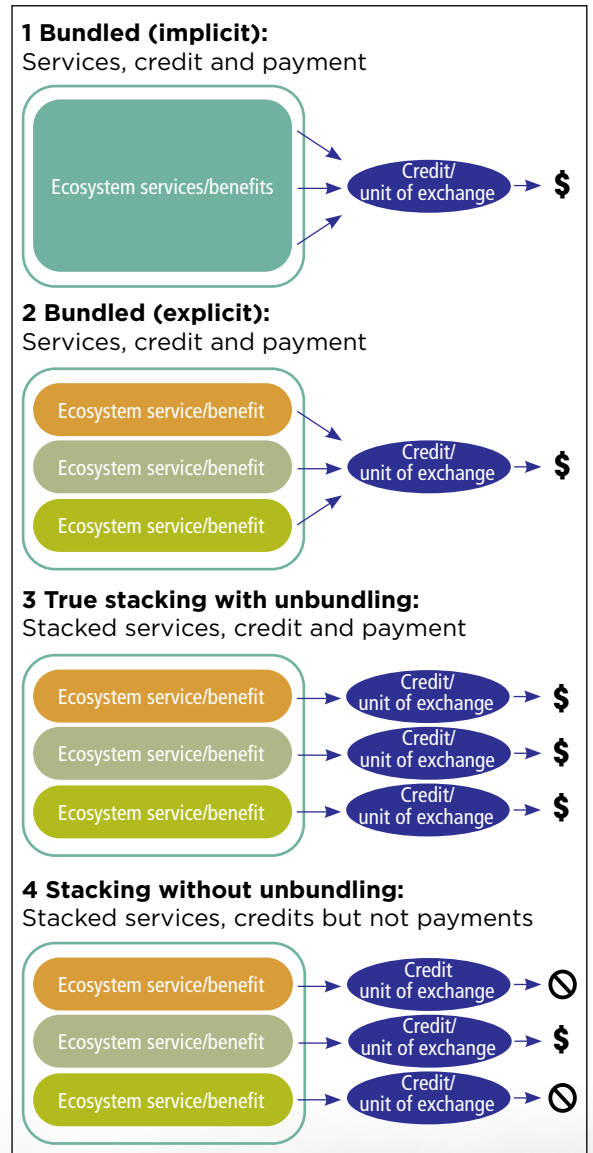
**1 Bundled (implicit):**
Services, credit and payment

Ecosystem services/benefits

Credit/ unit of exchange

$

**2 Bundled (explicit):**
Services, credit and payment

Ecosystem service/benefit

Ecosystem service/benefit

Ecosystem service/benefit

Credit/ unit of exchange

$

**3 True stacking with unbundling:**
Stacked services, credit and payment

Ecosystem service/benefit

Credit/ unit of exchange

$

Ecosystem service/benefit

Credit/ unit of exchange

$

Ecosystem service/benefit

Credit/ unit of exchange

$

**4 Stacking without unbundling:**
Stacked services, credits but not payments

Ecosystem service/benefit

Credit unit of exchange

Ecosystem service/benefit

Credit/ unit of exchange

$

Ecosystem service/benefit

Credit/ unit of exchange